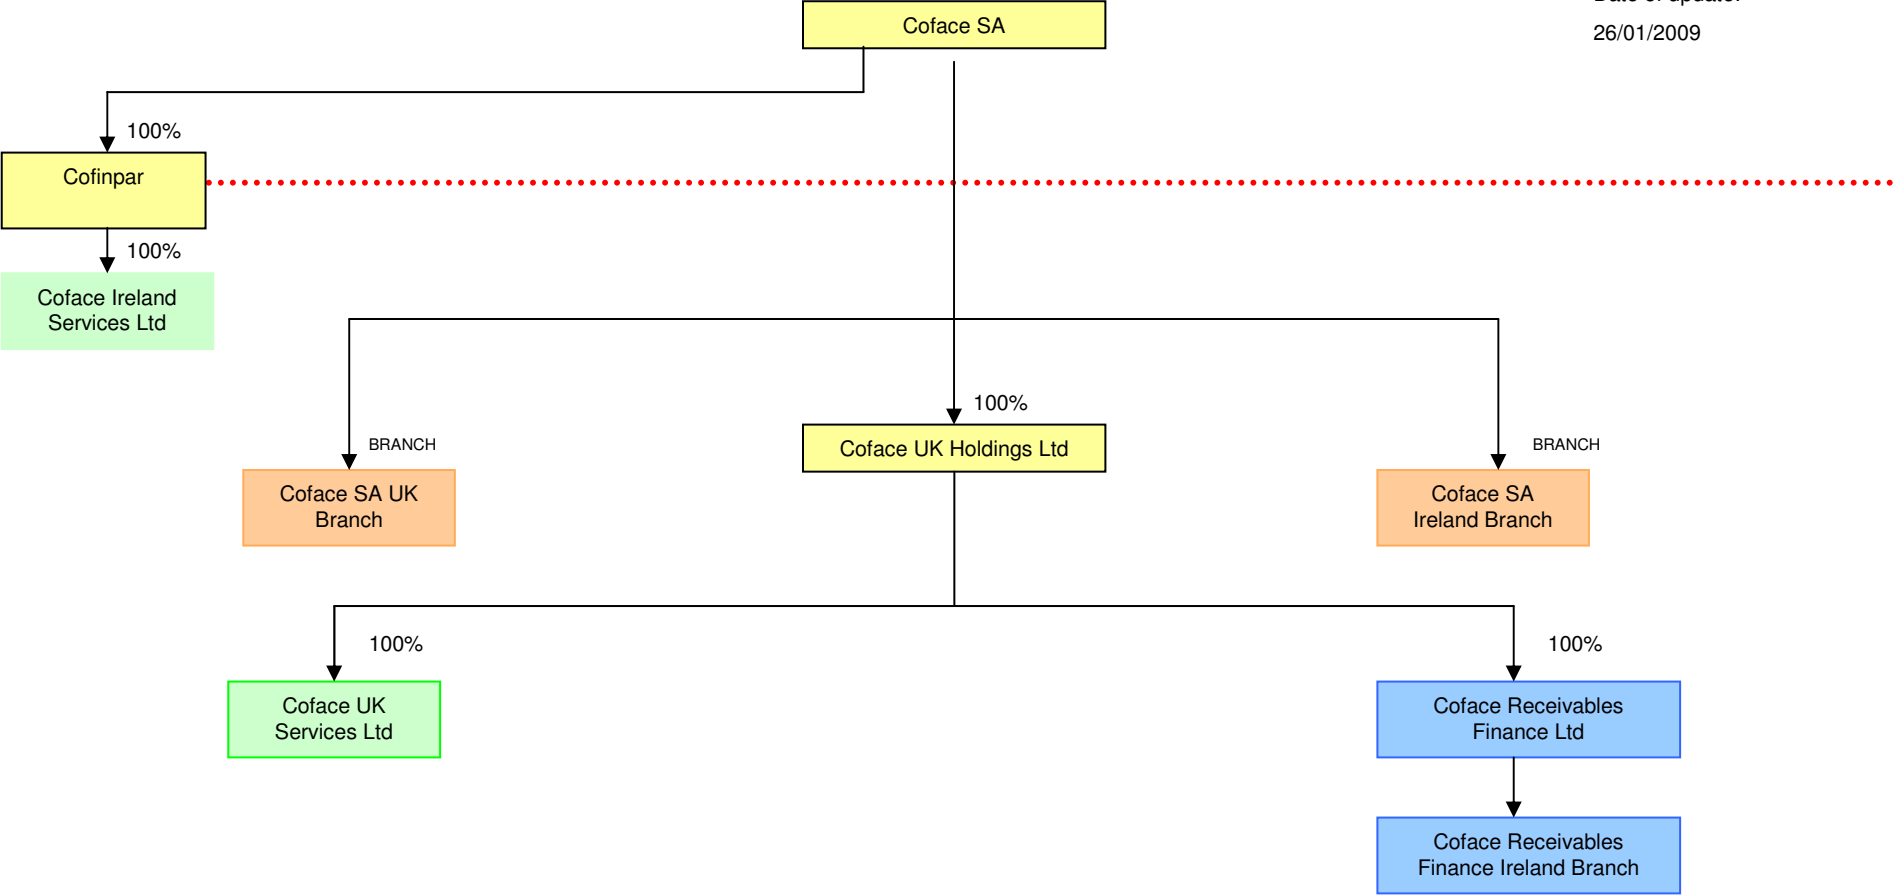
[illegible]
26/01/2009

Coface SA

100%

Cofinpar

100%

Coface Ireland Services Ltd

BRANCH

Coface SA UK Branch

100%

Coface UK Holdings Ltd

BRANCH

Coface SA Ireland Branch

100%

Coface UK Services Ltd

100%

Coface Receivables Finance Ltd

Coface Receivables Finance Ireland Branch